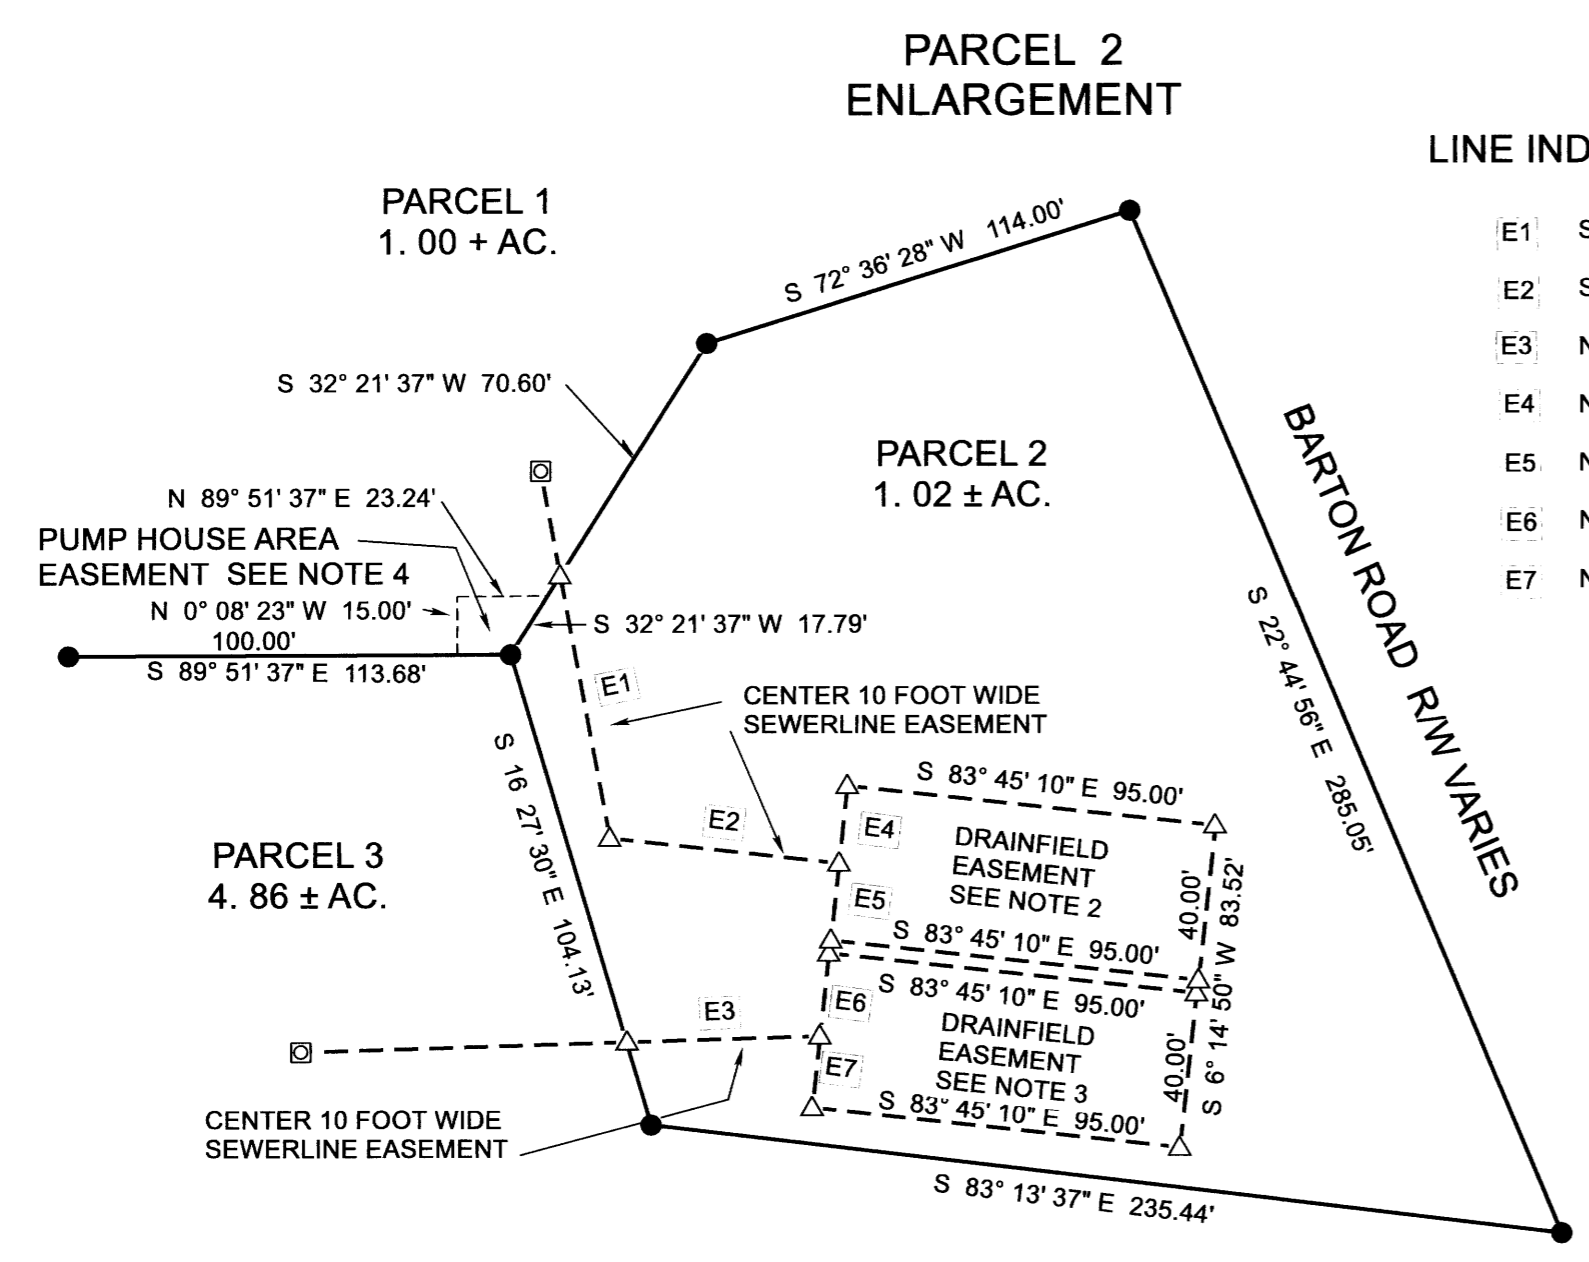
PARCEL 2
ENLARGEMENT

LINE IND

| E1 | S |
| E2 | S |
| E3 | N |
| E4 | N |
| E5 | N |
| E6 | N |
| E7 | N |

PARCEL 1
1. 00 + AC.

S 72° 36' 28" W 114.00'

S 32° 21' 37" W 70.60'

PARCEL 2
1. 02 ± AC.

BARTON ROAD R/W VARIES

N 89° 51' 37" E 23.24'

PUMP HOUSE AREA
EASEMENT SEE NOTE 4

N 0° 08' 23" W 15.00'

100.00'

S 32° 21' 37" W 17.79'

S 89° 51' 37" E 113.68'

S 22° 44' 56" E 285.05'

E1

CENTER 10 FOOT WIDE
SEWERLINE EASEMENT

S 16° 27' 30" E 104.13'

S 83° 45' 10" E 95.00'

E2

E4

DRAINFIELD
EASEMENT
SEE NOTE 2

PARCEL 3
4. 86 ± AC.

E5

40.00'

83.52'

S 83° 45' 10" E 95.00'

S 83° 45' 10" E 95.00'

E6

E3

S 6° 14' 50" W

DRAINFIELD
EASEMENT
SEE NOTE 3

E7

40.00'

S 83° 45' 10" E 95.00'

CENTER 10 FOOT WIDE
SEWERLINE EASEMENT

S 83° 13' 37" E 235.44'